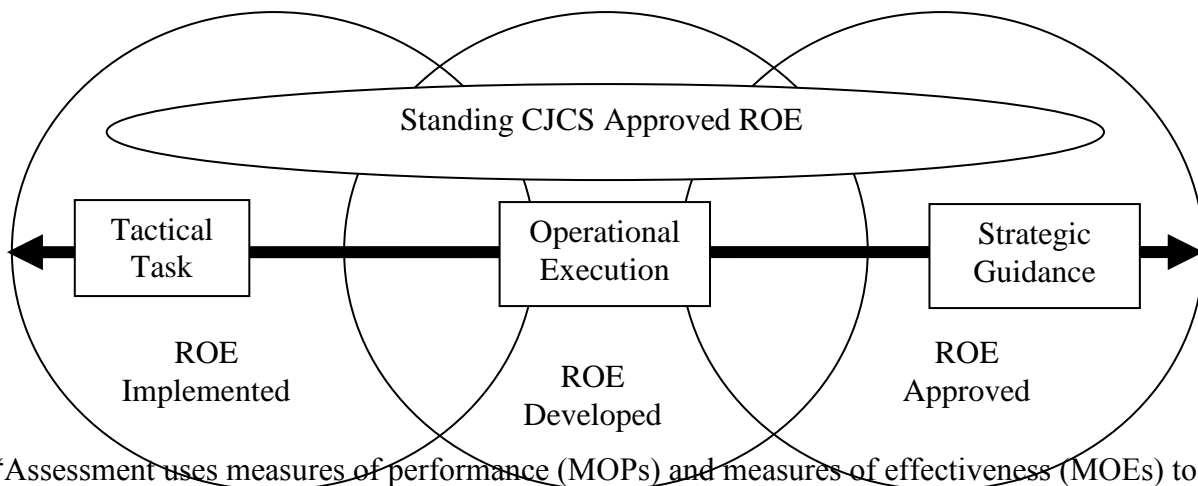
Standing CJCS Approved ROE

Tactical Task

Operational Execution

Strategic Guidance

ROE Implemented

ROE Developed

ROE Approved

"Assessment uses measures of performance (MOPs) and measures of effectiveness (MOEs) to